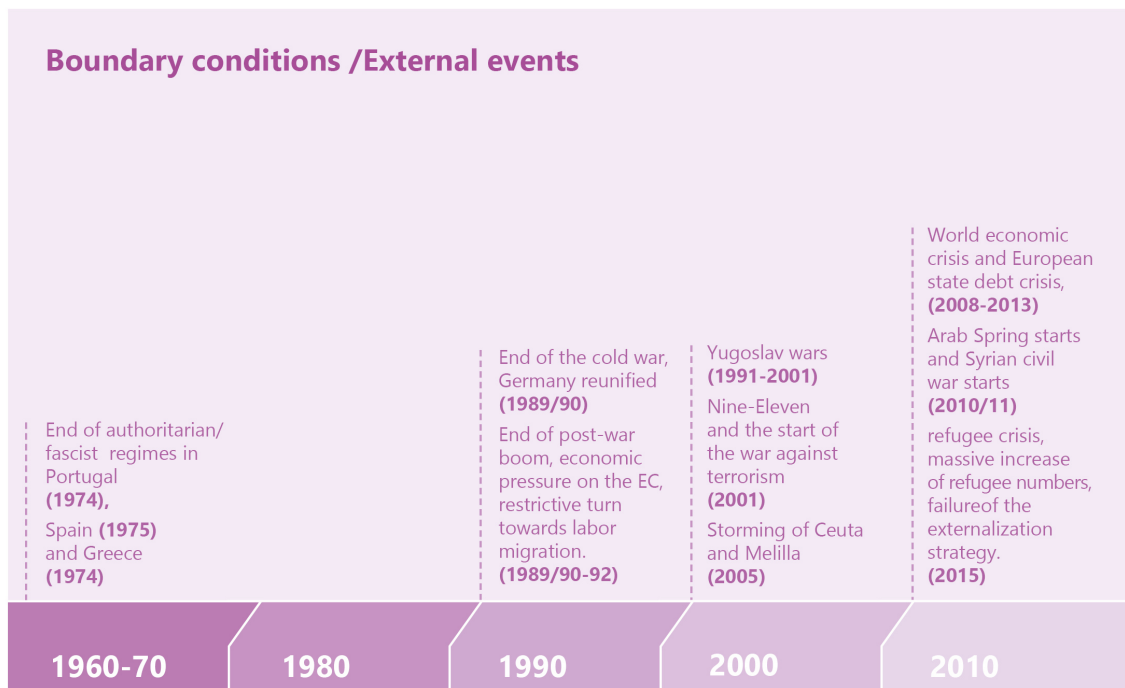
Boundary conditions /External events

End of authoritarian/ fascist regimes in Portugal **(1974)**,

Spain **(1975)** and Greece **(1974)**

End of the cold war, Germany reunified **(1989/90)**

End of post-war boom, economic pressure on the EC, restrictive turn towards labor migration. **(1989/90-92)**

Yugoslav wars **(1991-2001)**

Nine-Eleven and the start of the war against terrorism **(2001)**

Storming of Ceuta and Melilla **(2005)**

World economic crisis and European state debt crisis, **(2008-2013)**

Arab Spring starts and Syrian civil war starts **(2010/11)**

refugee crisis, massive increase of refugee numbers, failureof the externalization strategy. **(2015)**

1960-70

1980

1990

2000

2010